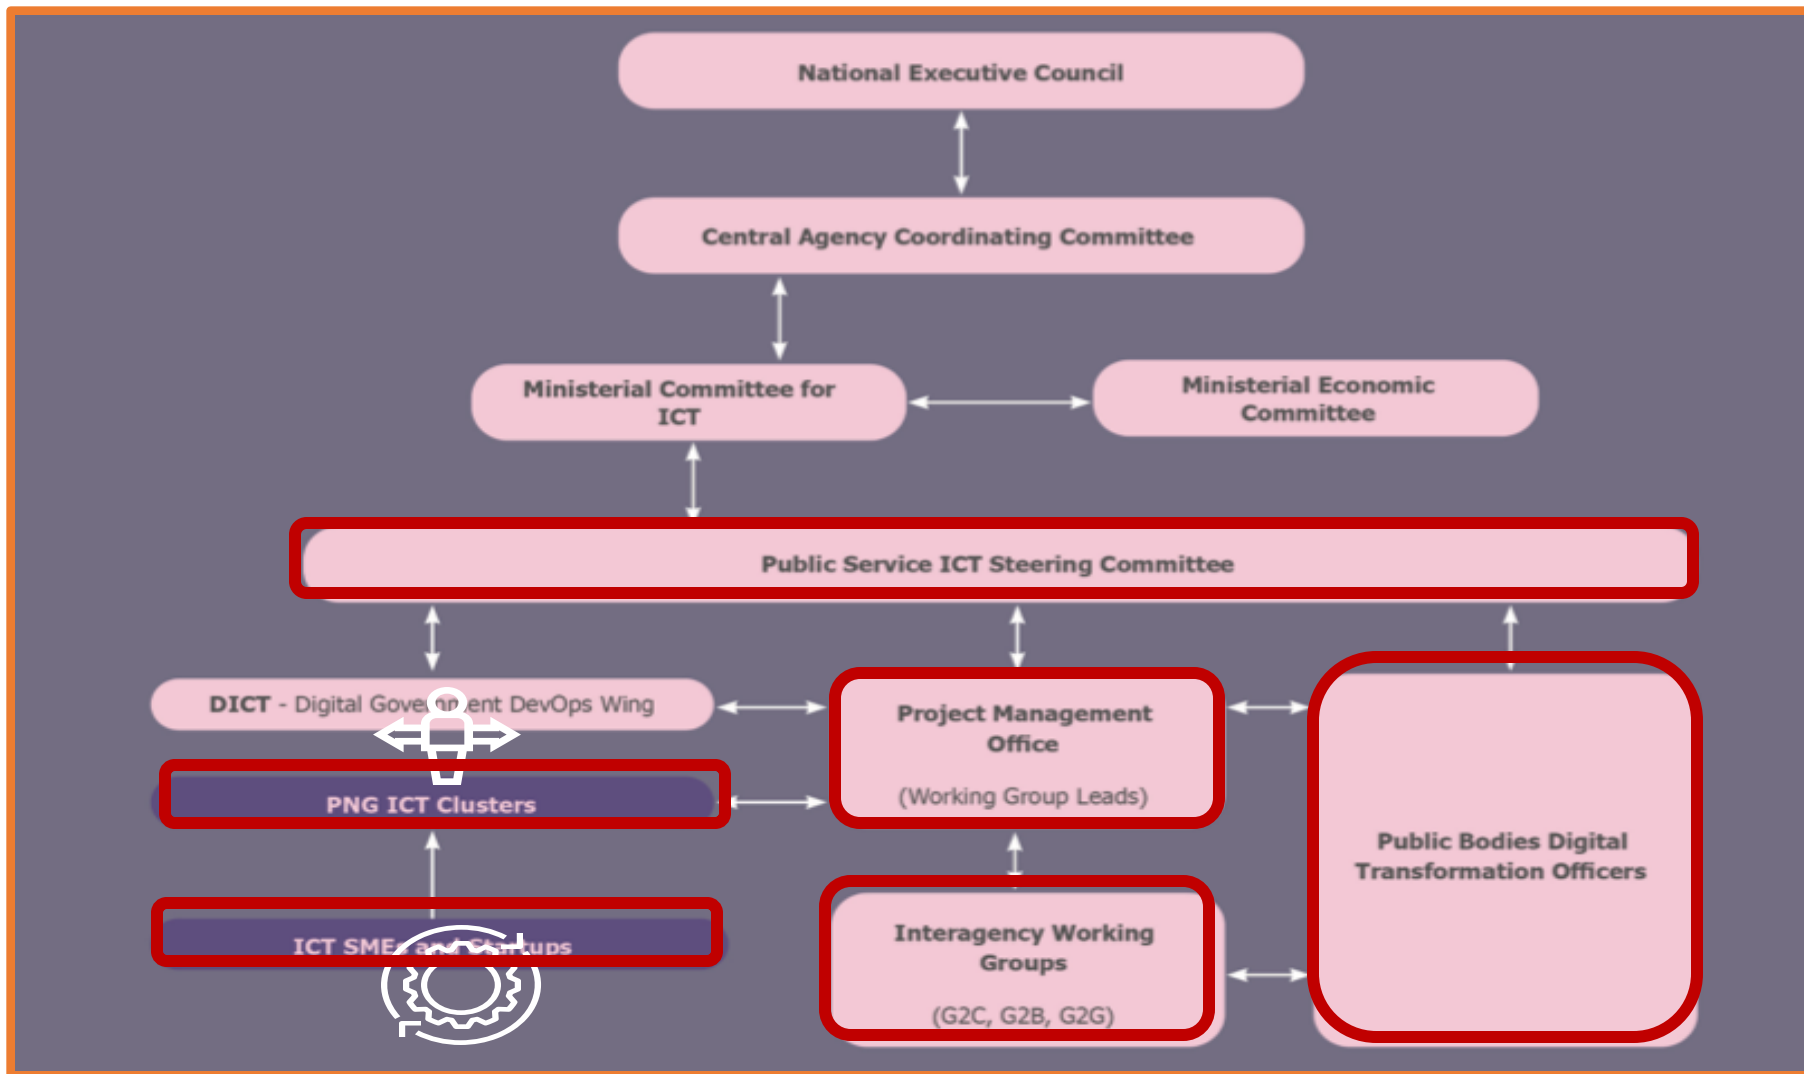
National Executive Council

Central Agency Coordinating Committee

Ministerial Committee for ICT

Ministerial Economic Committee

Public Service ICT Steering Committee

DICT - Digital Gove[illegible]ent DevOps Wing

PNG ICT Clusters

ICT SME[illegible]tups

Project Management Office

(Working Group Leads)

Interagency Working Groups

(G2C, G2B, G2G)

Public Bodies Digital Transformation Officers